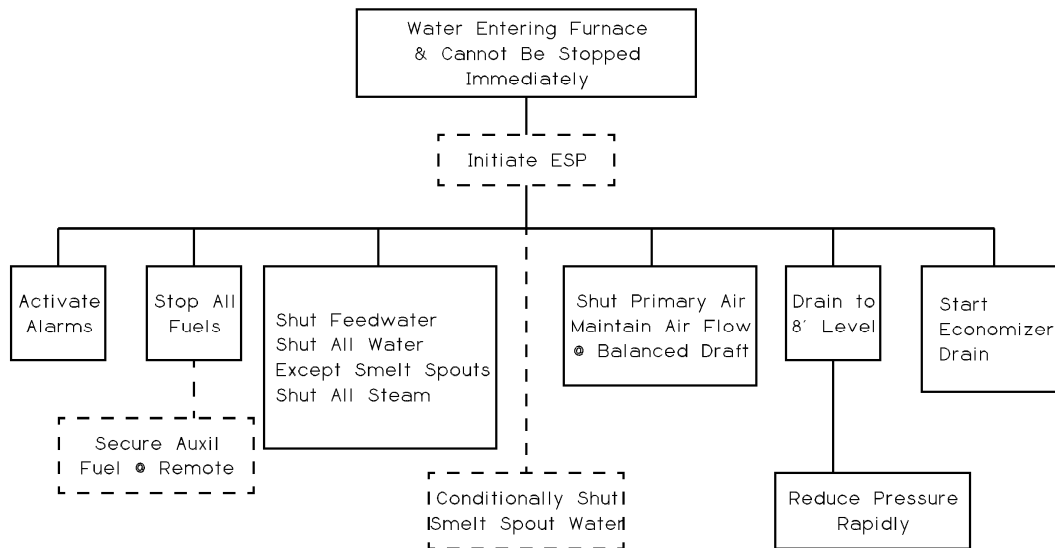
Water Entering Furnace & Cannot Be Stopped Immediately

Initiate ESP

Activate Alarms

Stop All Fuels

Secure Auxil Fuel @ Remote

Shut Feedwater
Shut All Water
Except Smelt Spouts
Shut All Steam

Conditionally Shut Smelt Spout Water

Shut Primary Air
Maintain Air Flow
@ Balanced Draft

Drain to 8′ Level

Reduce Pressure Rapidly

Start Economizer Drain